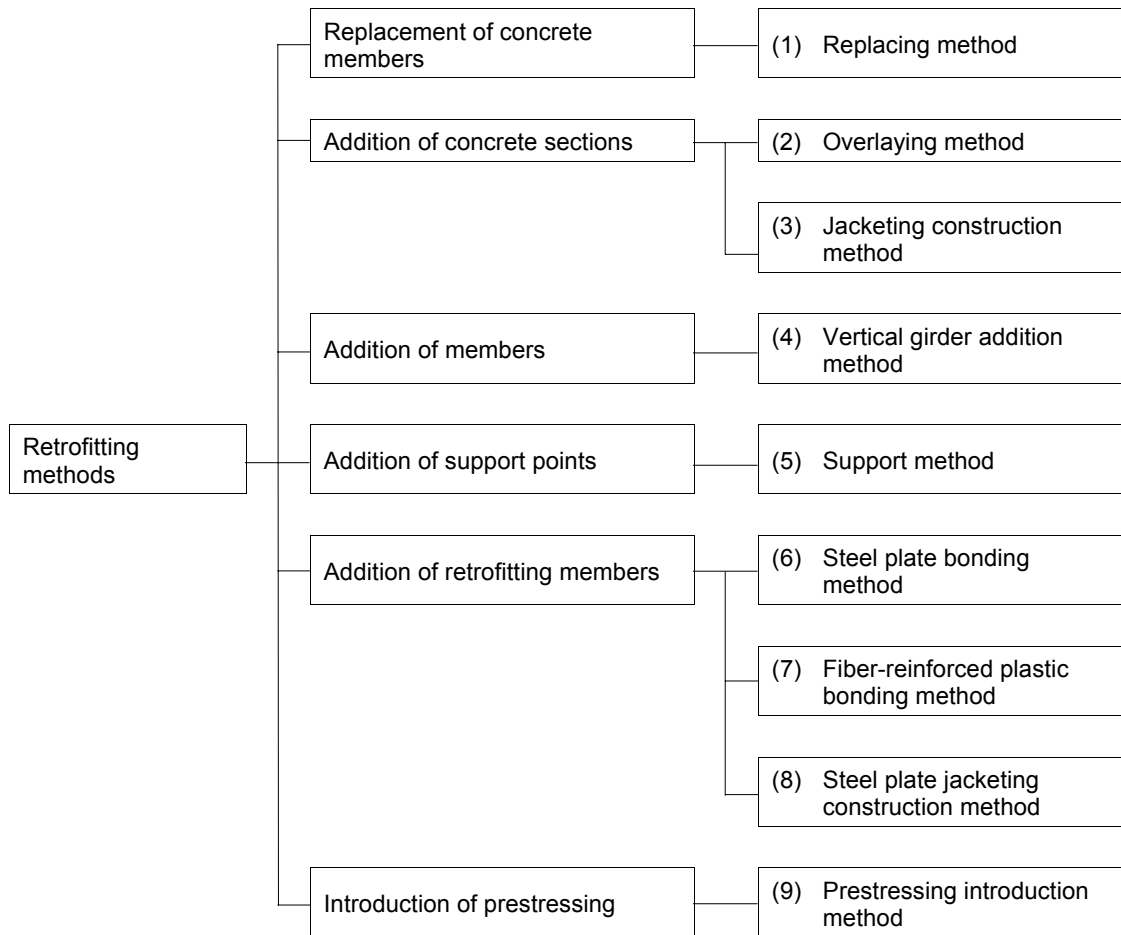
Retrofitting methods

Replacement of concrete members

(1) Replacing method

Addition of concrete sections

(2) Overlaying method

(3) Jacketing construction method

Addition of members

(4) Vertical girder addition method

Addition of support points

(5) Support method

Addition of retrofitting members

(6) Steel plate bonding method

(7) Fiber-reinforced plastic bonding method

(8) Steel plate jacketing construction method

Introduction of prestressing

(9) Prestressing introduction method